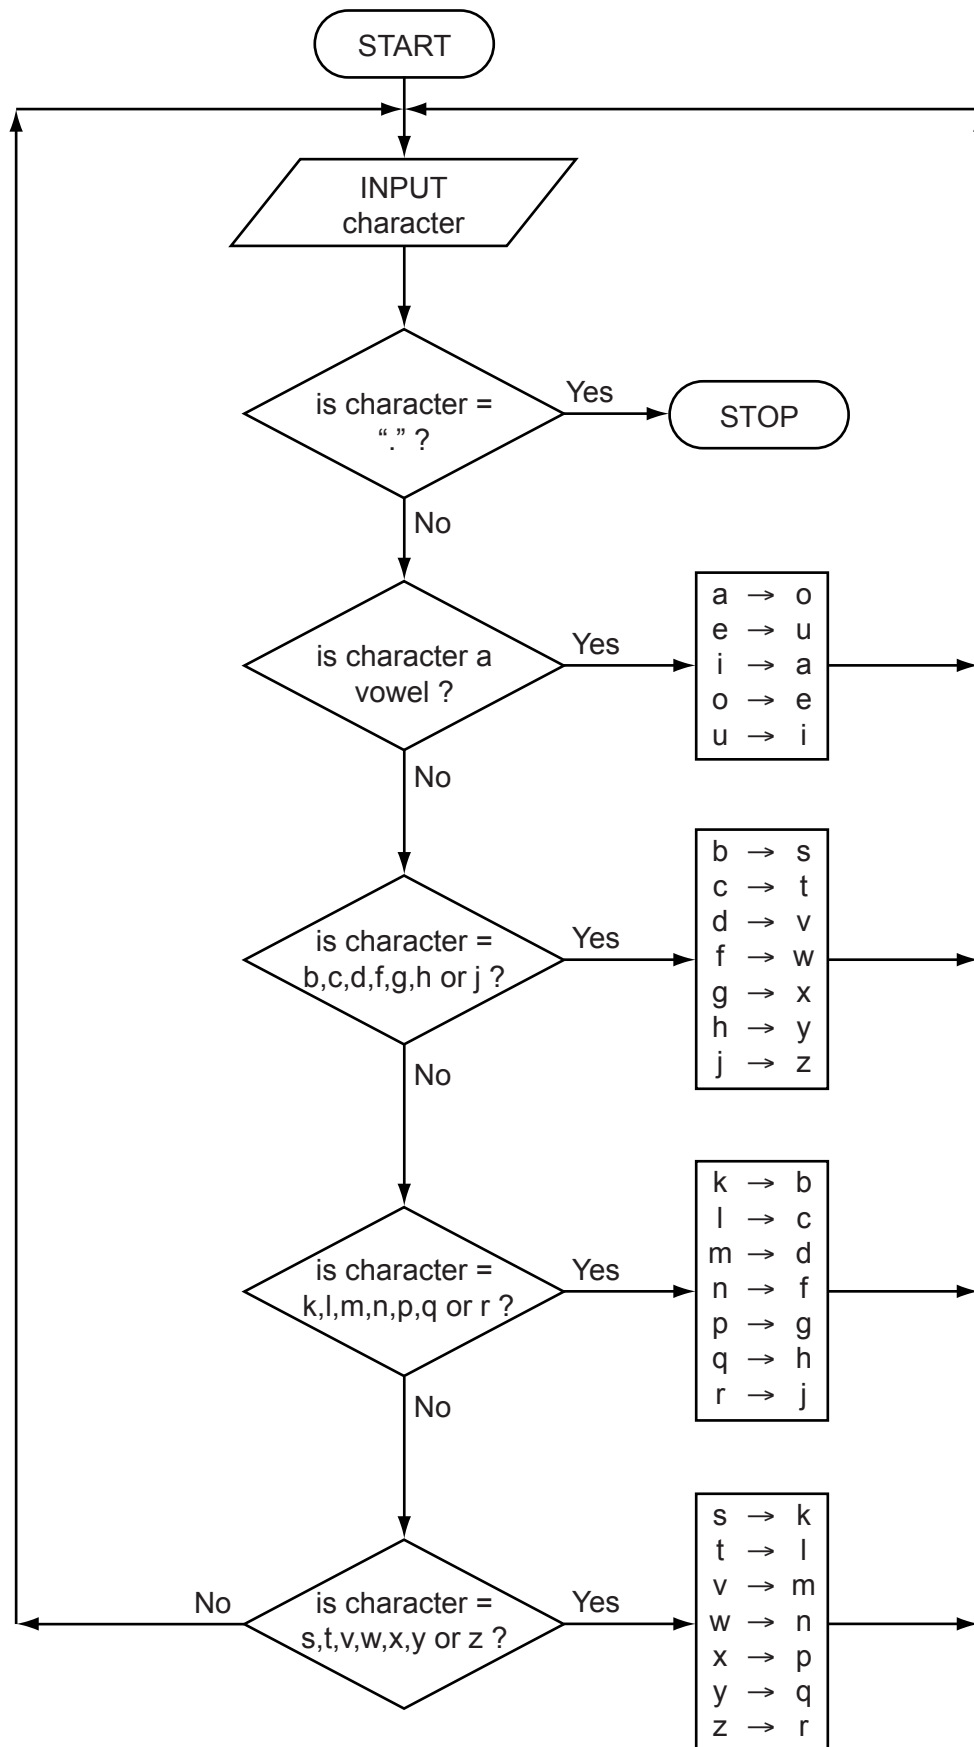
START

INPUT character

is character = "." ?

Yes

STOP

No

is character a vowel ?

Yes

| a | → | o |
|---|---|---|
| e | → | u |
| i | → | a |
| o | → | e |
| u | → | i |

No

is character = b,c,d,f,g,h or j ?

Yes

| b | → | s |
|---|---|---|
| c | → | t |
| d | → | v |
| f | → | w |
| g | → | x |
| h | → | y |
| j | → | z |

No

is character = k,l,m,n,p,q or r ?

Yes

| k | → | b |
|---|---|---|
| l | → | c |
| m | → | d |
| n | → | f |
| p | → | g |
| q | → | h |
| r | → | j |

No

No

is character = s,t,v,w,x,y or z ?

Yes

| s | → | k |
|---|---|---|
| t | → | l |
| v | → | m |
| w | → | n |
| x | → | p |
| y | → | q |
| z | → | r |